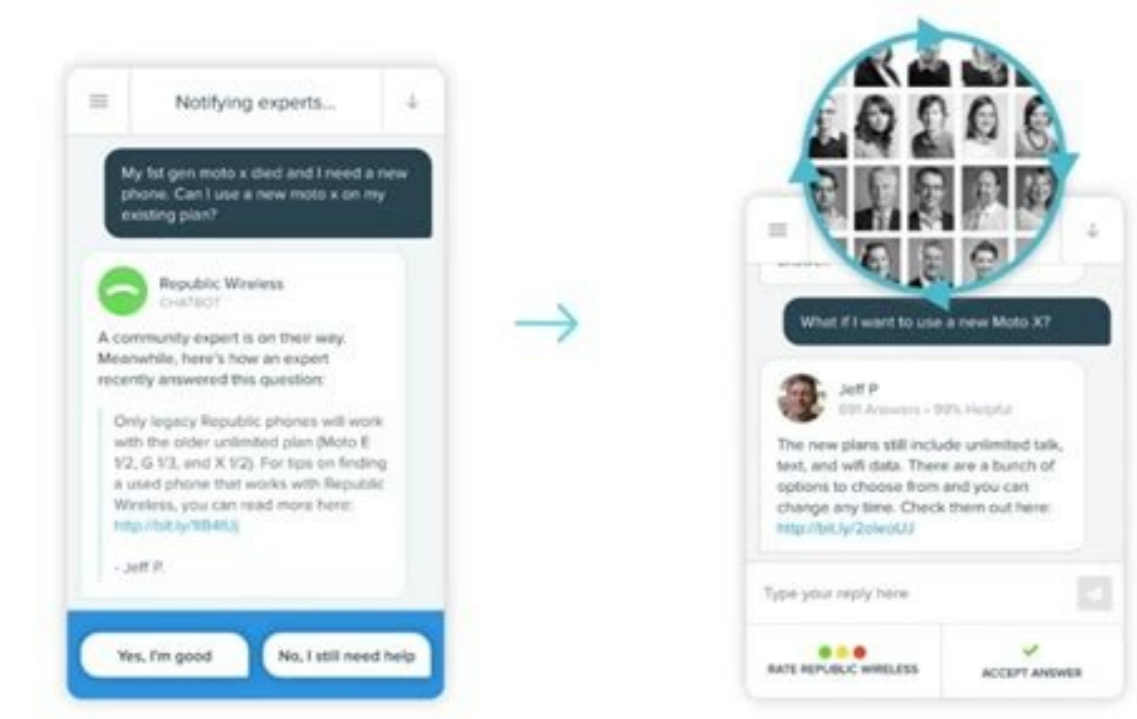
Notifying experts...

My 1st gen moto x died and I need a new phone. Can I use a new moto x on my existing plan?

Republic Wireless
CHATBOT

A community expert is on their way. Meanwhile, here's how an expert recently answered this question:

Only legacy Republic phones will work with the older unlimited plan (Moto E 1/2, G 1/3, and X 1/2). For tips on finding a used phone that works with Republic Wireless, you can read more here: http://bit.ly/1lB46J

- Jeff P.

Yes, I'm good

No, I still need help

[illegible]

What if I want to use a new Moto X?

Jeff P
691 Answers - 99% Helpful

The new plans still include unlimited talk, text, and wifi data. There are a bunch of options to choose from and you can change any time. Check them out here: http://bit.ly/2olwoUJ

Type your reply here

RATE REPUBLIC WIRELESS

ACCEPT ANSWER